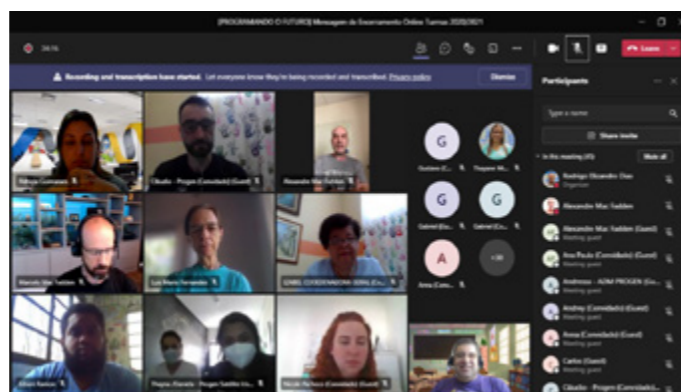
[PROGRAMANDO O FUTURO] Mensagem de Encerramento Online Turmas 2020/2021

34:16

Leave

Recording and transcription have started. Let everyone know they're being recorded and transcribed. Privacy policy

Dismiss

Participants

Type a name

Share invite

In this meeting (45)

Mute all

Rodrigo Obando Dias
Organizer

Alexandre Mac Fadden

Alexandre Mac Fadden (Guest)
Meeting guest

Ana Paula (Convidado) (Guest)
Meeting guest

Andressa - ADM PROGEN (Gue...
Meeting guest

Andrey (Convidado) (Guest)
Meeting guest

Anna (Convidado) (Guest)
Meeting guest

Carlos (Guest)
Meeting guest

Cláudio - Progen (Convidado)...
Meeting guest

Gustavo (C...

Thayane M...

Gabriel (Co...

Gabriel (Co...

Anna (Conv...

+30

Cláudio - Progen (Convidado) (Guest)

Alexandre Mac Fadden

Alexandre Mac Fadden

Luiz Alberto Fernandes

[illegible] COORDENADORA GERAL (Co...

Thayane (Convida... Progen Satélite (Co...

Nicole Pacheco (Convidado) (Guest)

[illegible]

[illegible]